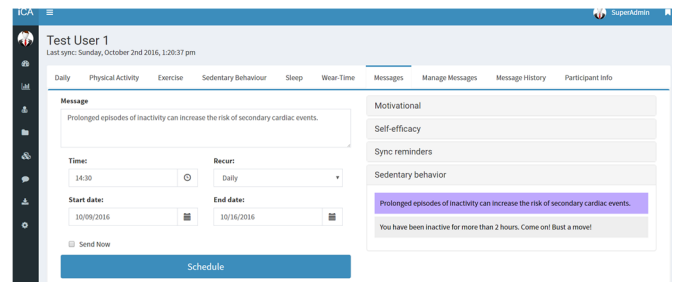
ICA
SuperAdmin

Test User 1
Last sync: Sunday, October 2nd 2016, 1:20:37 pm

Daily | Physical Activity | Exercise | Sedentary Behaviour | Sleep | Wear-Time | Messages | Manage Messages | Message History | Participant Info

Message
Prolonged episodes of inactivity can increase the risk of secondary cardiac events.

Time:
14:30

Recur:
Daily

Start date:
10/09/2016

End date:
10/16/2016

Send Now

Schedule

Motivational

Self-efficacy

Sync reminders

Sedentary behavior

Prolonged episodes of inactivity can increase the risk of secondary cardiac events.

You have been inactive for more than 2 hours. Come on! Bust a move!